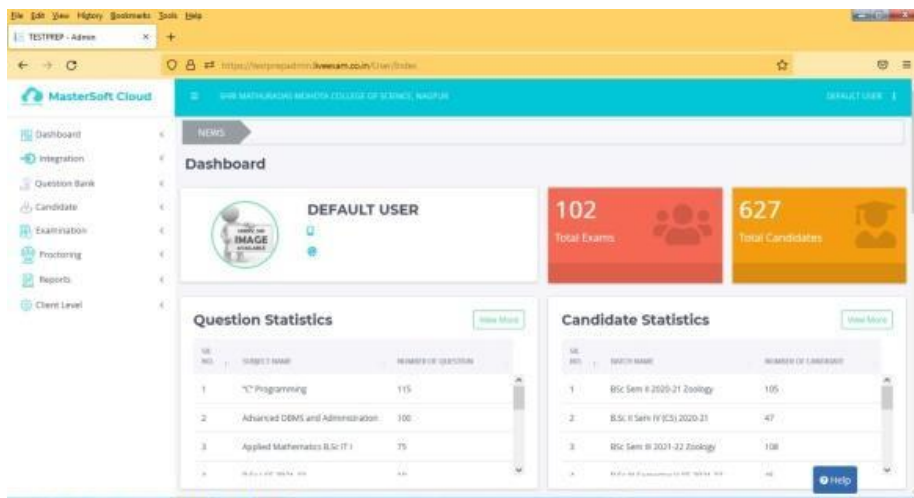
File Edit View History Bookmarks Tools Help

TESTPREP - Admin

https://testprepadmin.liveexam.co.in/User/Index

MasterSoft Cloud

SHRI MATHURADAS MOHOTA COLLEGE OF SCIENCE, NAGPUR

DEFAULT USER

Dashboard
Integration
Question Bank
Candidate
Examination
Proctoring
Reports
Client Level

NEWS

Dashboard

DEFAULT USER

IMAGE

102
Total Exams

627
Total Candidates

Question Statistics

View More

| SR. NO. | SUBJECT NAME | NUMBER OF QUESTION |
|---|---|---|
| 1 | "C" Programming | 115 |
| 2 | Advanced DBMS and Administration | 100 |
| 3 | Applied Mathematics B.Sc IT I | 75 |
| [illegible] | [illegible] | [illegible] |

Candidate Statistics

View More

| SR. NO. | BATCH NAME | NUMBER OF CANDIDATE |
|---|---|---|
| 1 | BSc Sem II 2020-21 Zoology | 105 |
| 2 | B.Sc II Sem IV (CS) 2020-21 | 47 |
| 3 | BSc Sem III 2021-22 Zoology | 108 |
| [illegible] | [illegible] | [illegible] |

Help